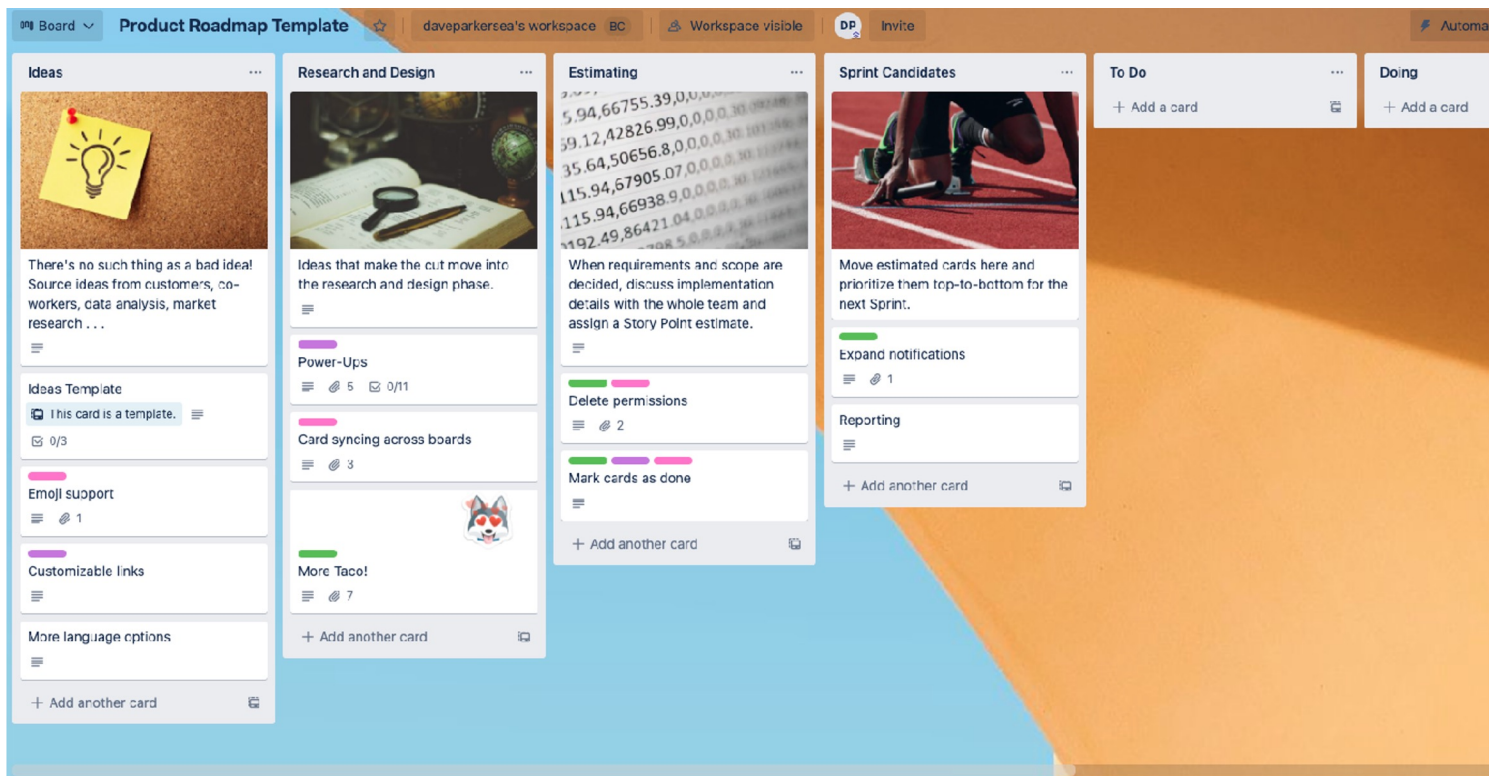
Board Product Roadmap Template daveparkersea's workspace BC Workspace visible DP Invite Automa

Ideas ...

There's no such thing as a bad idea! Source ideas from customers, co-workers, data analysis, market research . . .

Ideas Template
This card is a template.
0/3

Emoji support
1

Customizable links

More language options

+ Add another card

Research and Design ...

Ideas that make the cut move into the research and design phase.

Power-Ups
5 0/11

Card syncing across boards
3

More Taco!
7

+ Add another card

Estimating ...

5,94,66755.39,0,0,0
59.12,42826.99,0,0,0,0
35.64,50656.8,0,0,0,0
115.94,67905.07,0,0,0
115.94,66938.9,0,0,0,0
192.49,86421.04,0,0

When requirements and scope are decided, discuss implementation details with the whole team and assign a Story Point estimate.

Delete permissions
2

Mark cards as done

+ Add another card

Sprint Candidates ...

Move estimated cards here and prioritize them top-to-bottom for the next Sprint.

Expand notifications
1

Reporting

+ Add another card

To Do ...
+ Add a card

Doing
+ Add a card